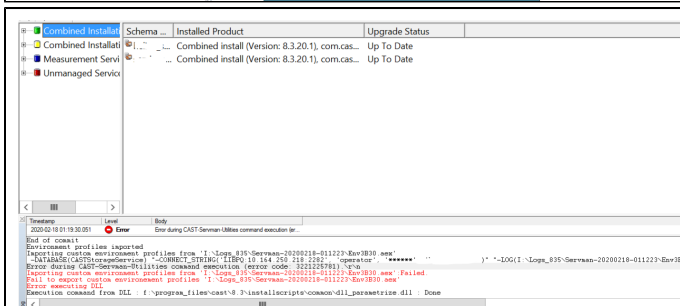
Combined Installati
Combined Installati
Measurement Servi
Unmanaged Servic

| Schema ... | Installed Product | Upgrade Status |
|---|---|---|
| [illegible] | Combined install (Version: 8.3.20.1), com.cas... | Up To Date |
| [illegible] | Combined install (Version: 8.3.20.1), com.cas... | Up To Date |

| Timestamp | Level | Body |
|---|---|---|
| 2020-02-18 01:19:30.051 | Error | Error during CAST-Servman-Utilities command execution (er... |

End of ccmait
Environment profiles imported
Importing custom environment profiles from 'I:\Logs_835\Servman-20200218-011223\Env3B30.sex'
-DATABASE(CASTStorageService) "-CONNECT_STRING('LIBPQ:10.164.250.218:2282' 'operator' '******' '' )" "-LOG(I:\Logs_835\Servman-20200218-011223\Env3B
Error during CAST-Servman-Utilities command execution (error code: 3221225781).\r\n
Importing custom environment profiles from 'I:\Logs_835\Servman-20200218-011223\Env3B30.sex':Failed
Fail to export custom environment profiles 'I:\Logs_835\Servman-20200218-011223\Env3B30.sex'
Error executing DLL
Execution command from DLL : f:\program_files\cast\8.3\installscripts\common\dll_parametrize.dll : Done